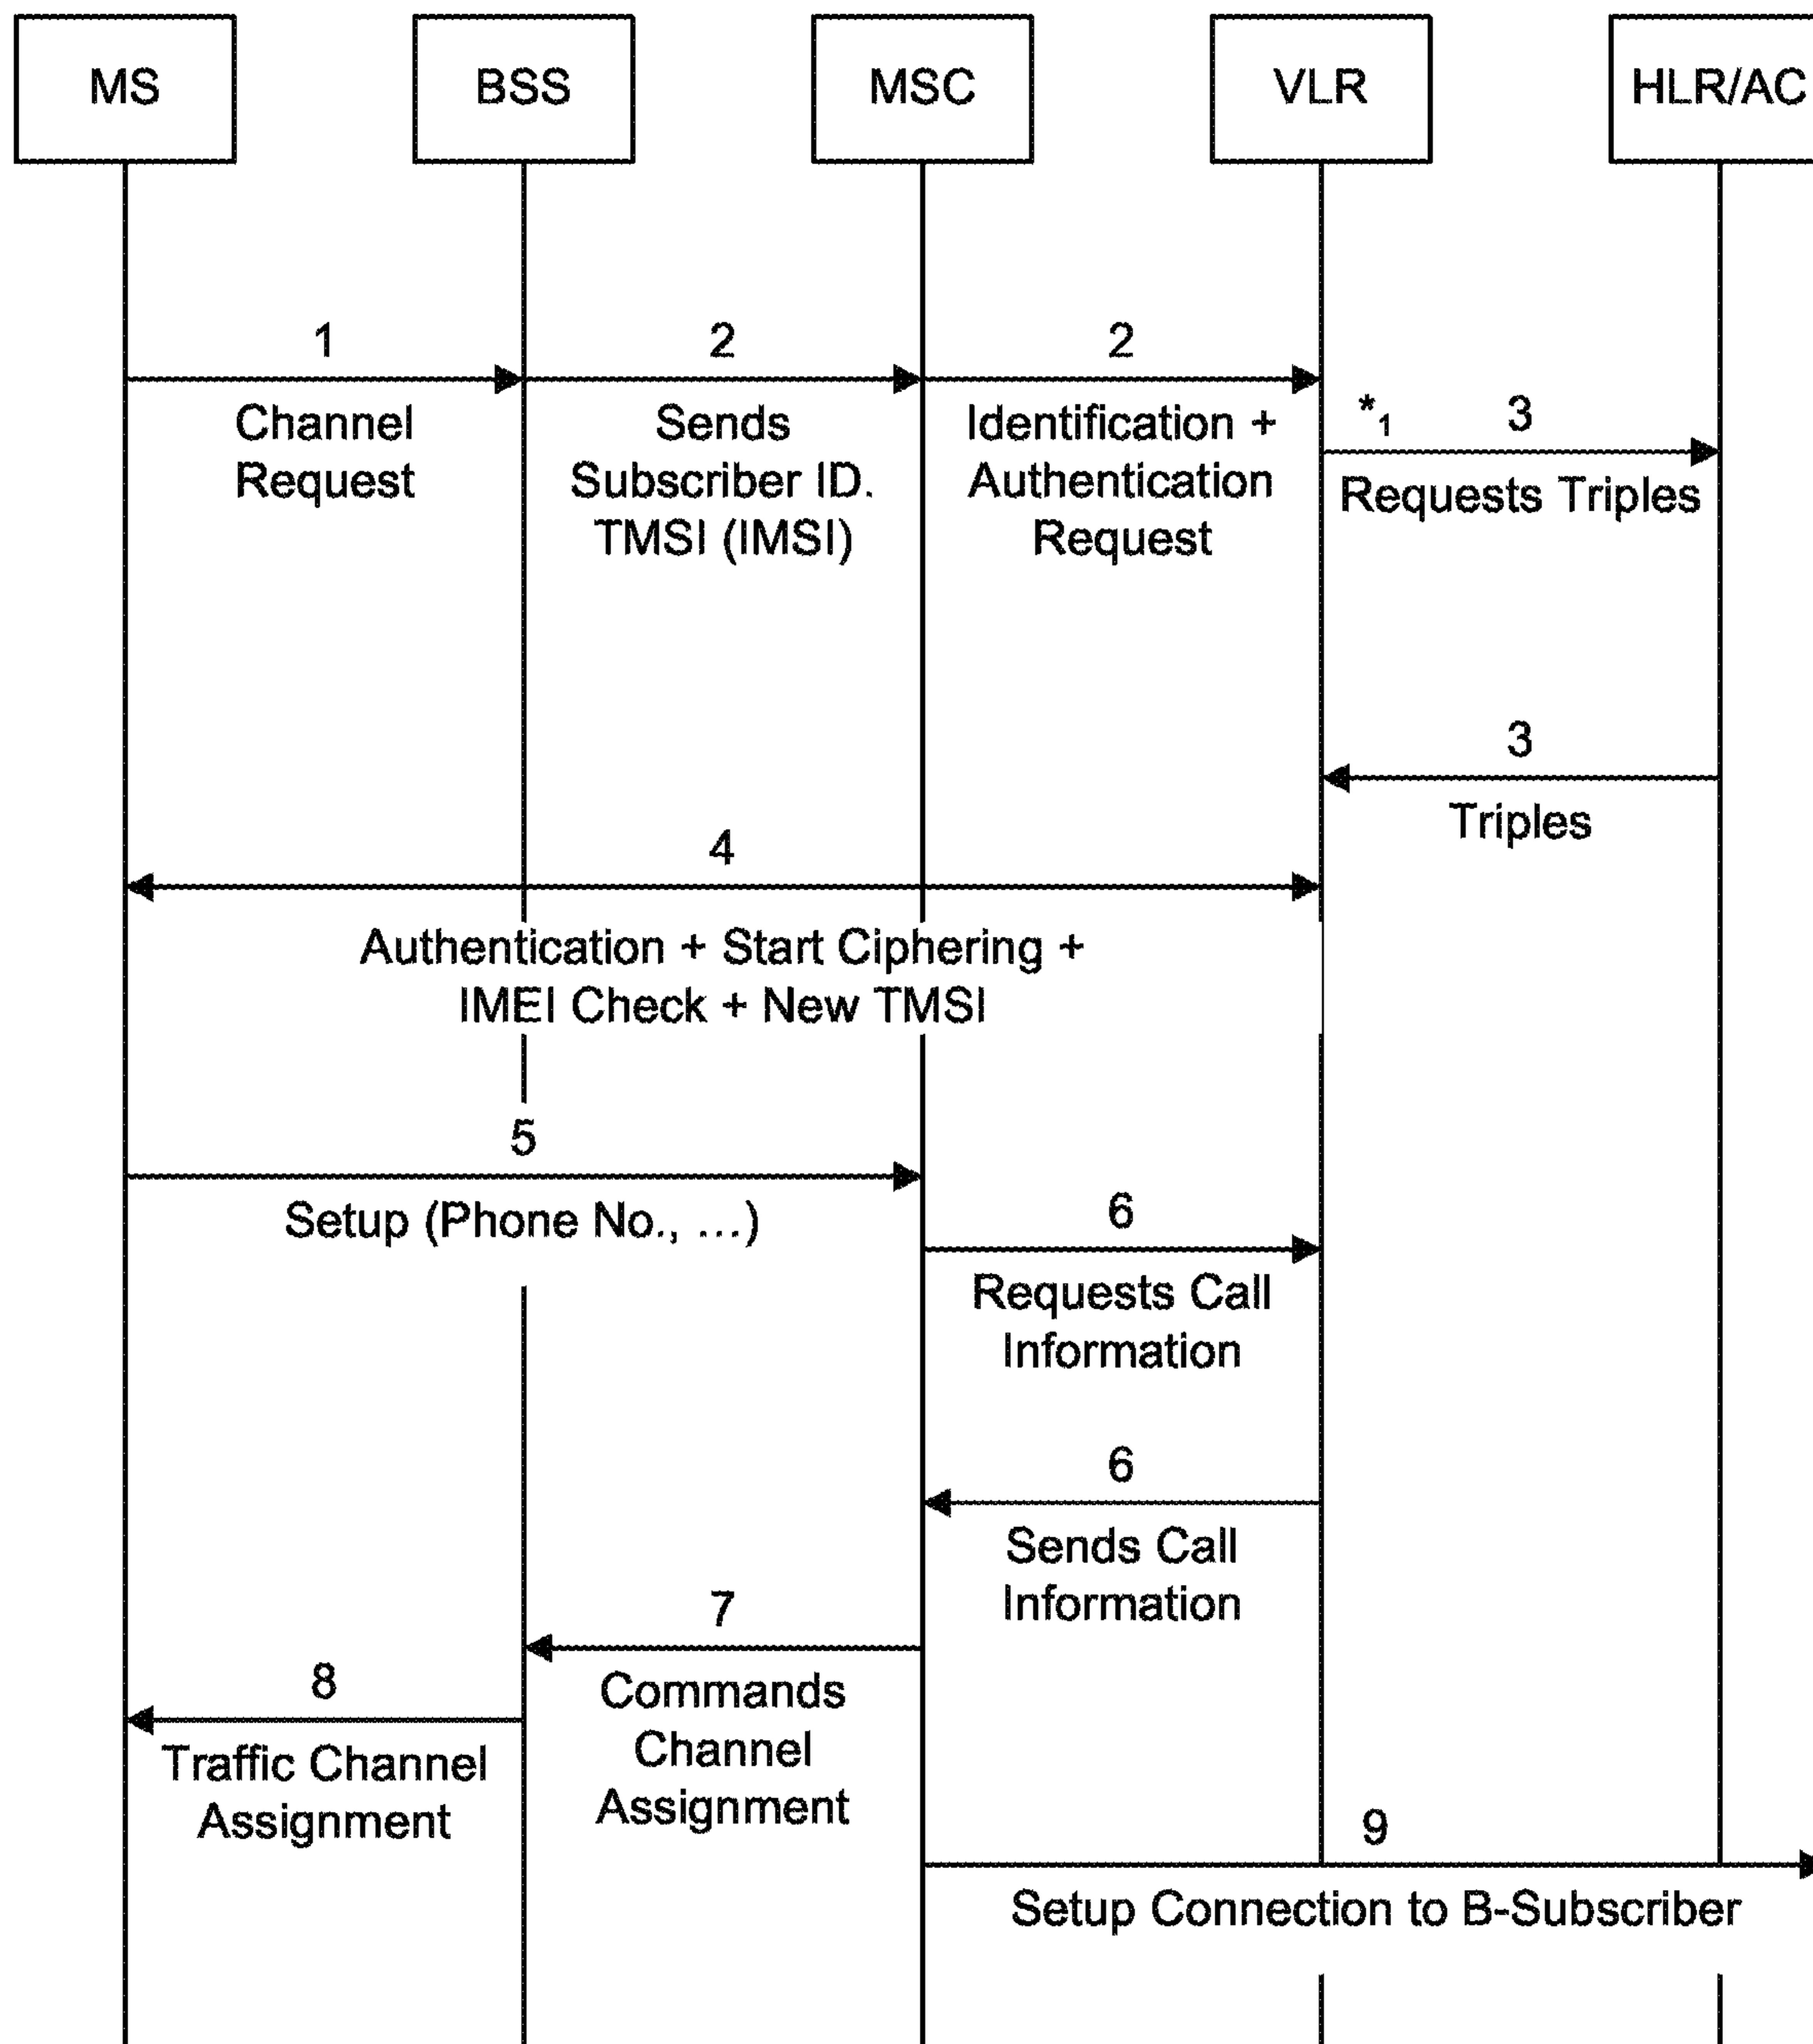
MS
BSS
MSC
VLR
HLR/AC

1
Channel Request

2
Sends Subscriber ID. TMSI (IMSI)

2
Identification + Authentication Request

$*_1$
3
Requests Triples

3
Triples

4
Authentication + Start Ciphering + IMEI Check + New TMSI

5
Setup (Phone No., ...)

6
Requests Call Information

6
Sends Call Information

7
Commands Channel Assignment

8
Traffic Channel Assignment

9
Setup Connection to B-Subscriber